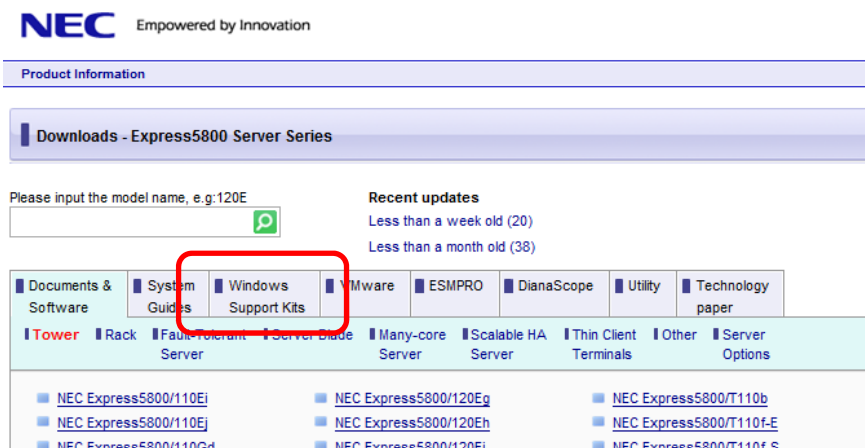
NEC Empowered by Innovation

Product Information

Downloads - Express5800 Server Series

Please input the model name, e.g:120E

Recent updates
Less than a week old (20)
Less than a month old (38)

Documents & Software | System Guides | Windows Support Kits | VMware | ESMPRO | DianaScope | Utility | Technology paper

Tower | Rack | Fault-Tolerant Server | Server Blade | Many-core Server | Scalable HA Server | Thin Client Terminals | Other | Server Options

NEC Express5800/110Ei
NEC Express5800/110Ej
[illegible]

NEC Express5800/120Eg
NEC Express5800/120Eh
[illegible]

NEC Express5800/T110b
NEC Express5800/T110f-E
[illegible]